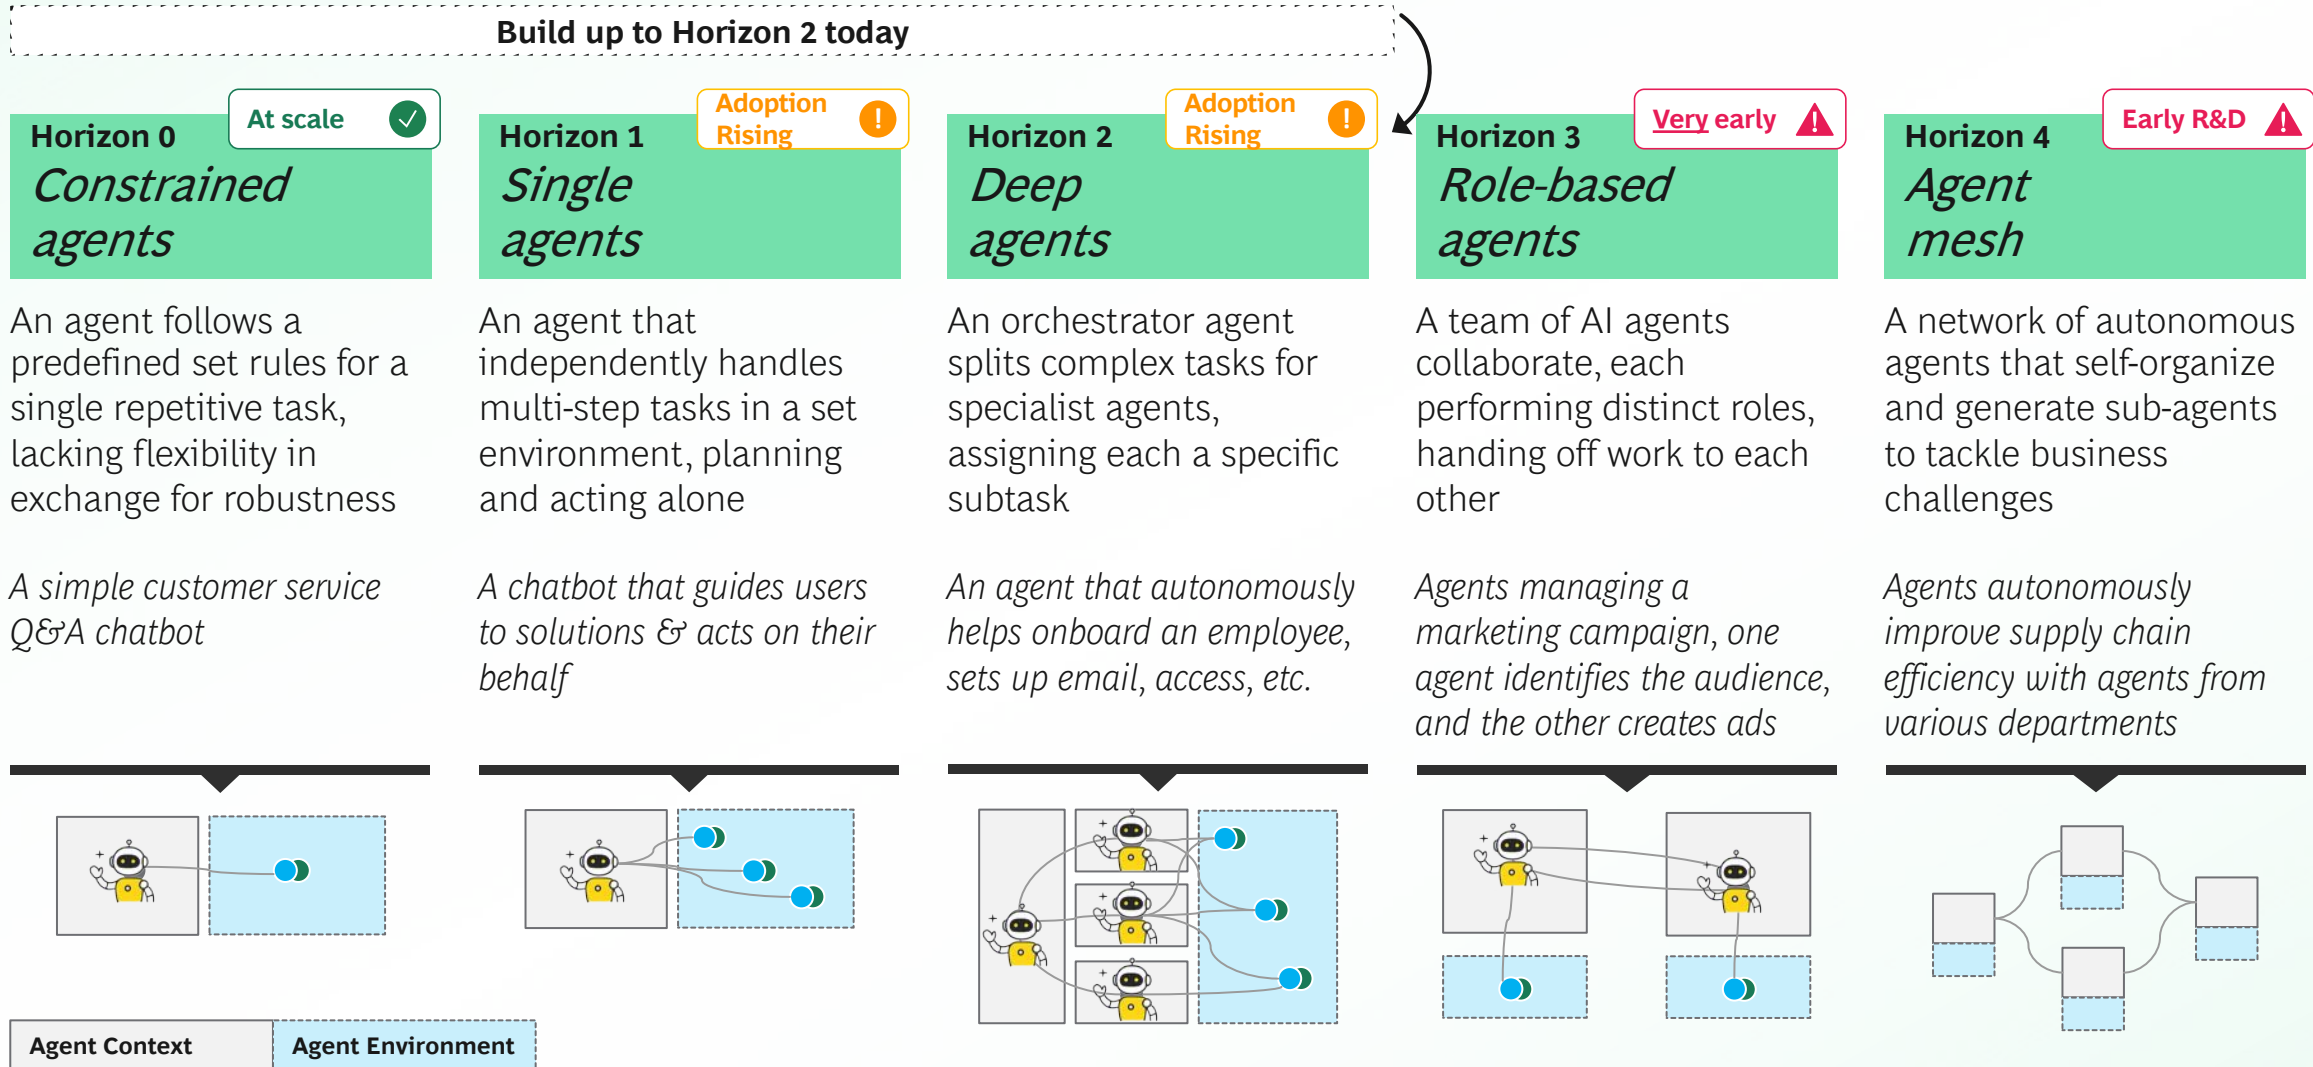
Build up to Horizon 2 today

Horizon 0
At scale
Constrained agents

An agent follows a predefined set rules for a single repetitive task, lacking flexibility in exchange for robustness

A simple customer service Q&A chatbot

Horizon 1
Adoption Rising
Single agents

An agent that independently handles multi-step tasks in a set environment, planning and acting alone

A chatbot that guides users to solutions & acts on their behalf

Horizon 2
Adoption Rising
Deep agents

An orchestrator agent splits complex tasks for specialist agents, assigning each a specific subtask

An agent that autonomously helps onboard an employee, sets up email, access, etc.

Horizon 3
Very early
Role-based agents

A team of AI agents collaborate, each performing distinct roles, handing off work to each other

Agents managing a marketing campaign, one agent identifies the audience, and the other creates ads

Horizon 4
Early R&D
Agent mesh

A network of autonomous agents that self-organize and generate sub-agents to tackle business challenges

Agents autonomously improve supply chain efficiency with agents from various departments

Agent Context
Agent Environment